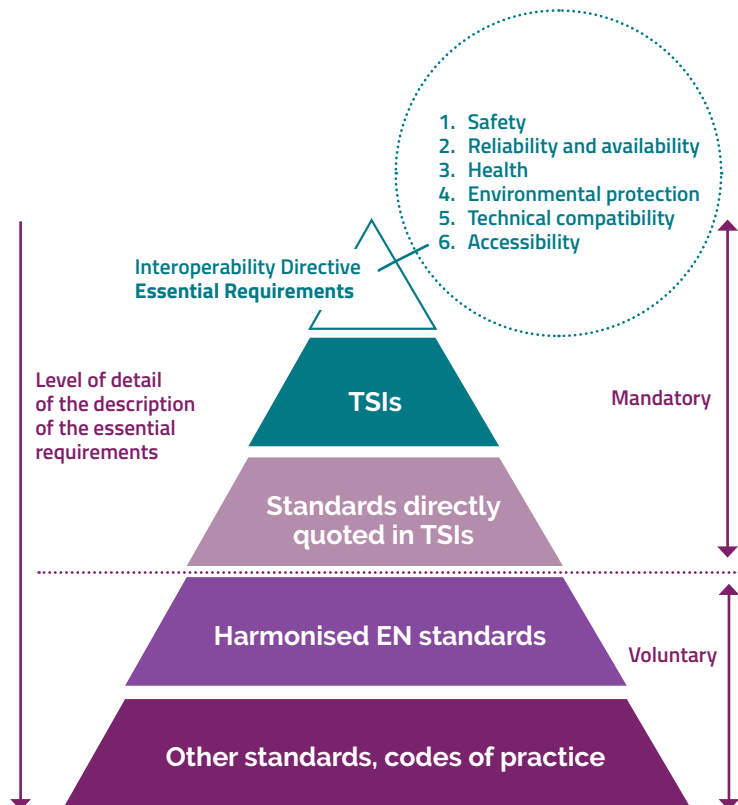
1. Safety
2. Reliability and availability
3. Health
4. Environmental protection
5. Technical compatibility
6. Accessibility

Interoperability Directive
**Essential Requirements**

Level of detail of the description of the essential requirements

TSIs

Mandatory

Standards directly quoted in TSIs

Harmonised EN standards

Voluntary

Other standards, codes of practice